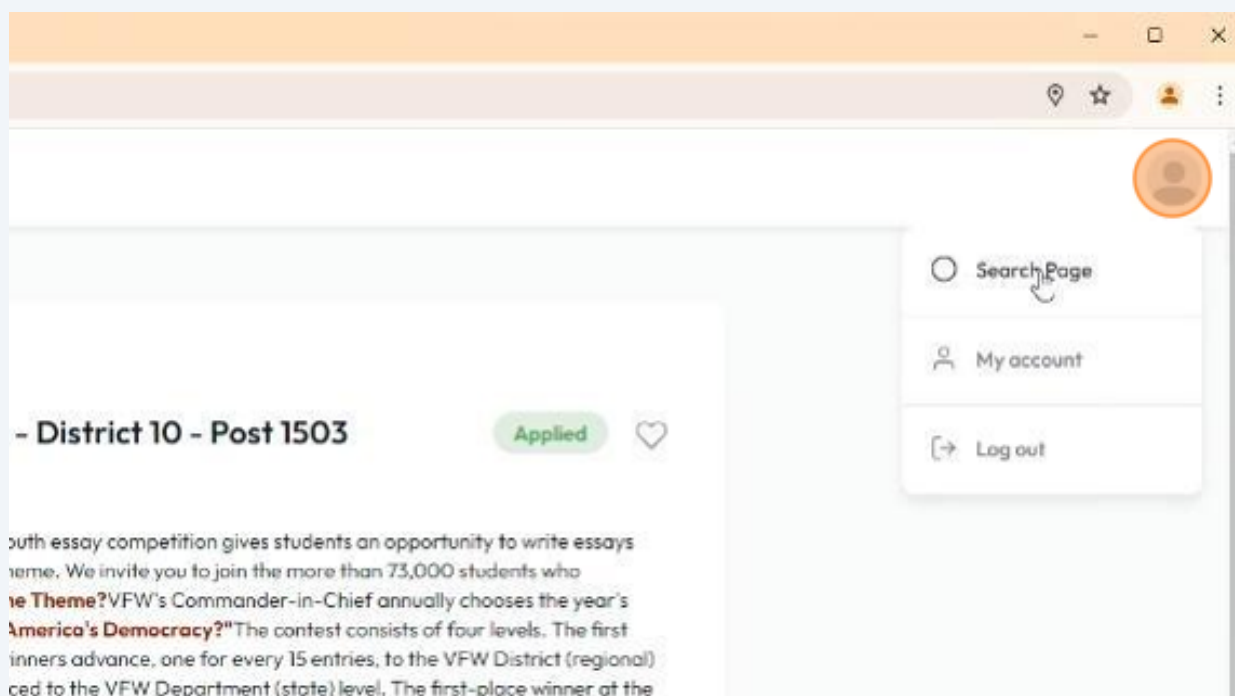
Search Page

My account

Log out

- District 10 - Post 1503

Applied

outh essay competition gives students an opportunity to write essays neme. We invite you to join the more than 73,000 students who ne Theme?VFW's Commander-in-Chief annually chooses the year's America's Democracy?"The contest consists of four levels. The first inners advance, one for every 15 entries, to the VFW District (regional) ced to the VFW Department (state) level. The first-place winner at the